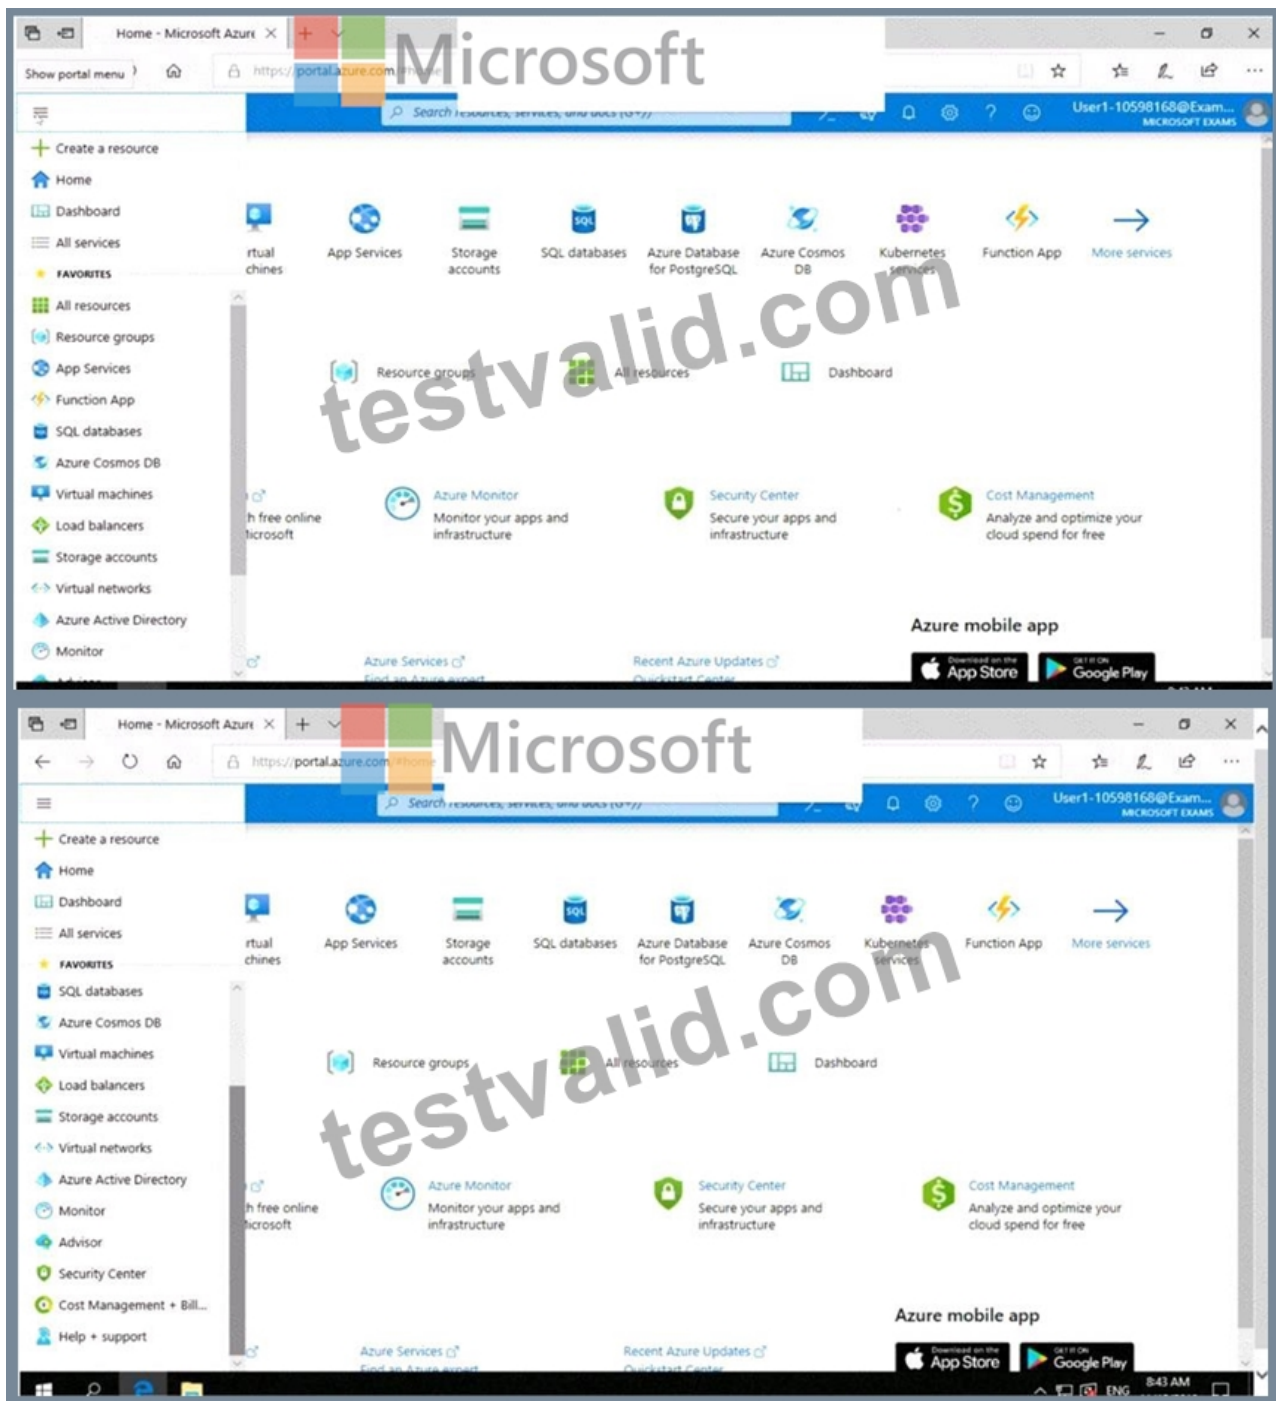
Home - Microsoft Azure ×
Microsoft
Show portal menu
https://portal.azure.com/#home
Search resources, services, and docs (G+/)
User1-10598168@Exam... MICROSOFT EXAMS

Create a resource
Home
Dashboard
All services
FAVORITES
All resources
Resource groups
App Services
Function App
SQL databases
Azure Cosmos DB
Virtual machines
Load balancers
Storage accounts
Virtual networks
Azure Active Directory
Monitor

rtual chines
App Services
Storage accounts
SQL databases
Azure Database for PostgreSQL
Azure Cosmos DB
Kubernetes services
Function App
More services

testvalid.com

Resource groups
All resources
Dashboard

h free online icrosoft
Azure Monitor
Monitor your apps and infrastructure
Security Center
Secure your apps and infrastructure
Cost Management
Analyze and optimize your cloud spend for free

Azure mobile app
App Store
Google Play

Azure Services
Find an Azure expert
Recent Azure Updates
Quickstart Center

Home - Microsoft Azure ×
Microsoft
https://portal.azure.com/#home
Search resources, services, and docs (G+/)
User1-10598168@Exam... MICROSOFT EXAMS

Create a resource
Home
Dashboard
All services
FAVORITES
SQL databases
Azure Cosmos DB
Virtual machines
Load balancers
Storage accounts
Virtual networks
Azure Active Directory
Monitor
Advisor
Security Center
Cost Management + Bill...
Help + support

rtual chines
App Services
Storage accounts
SQL databases
Azure Database for PostgreSQL
Azure Cosmos DB
Kubernetes services
Function App
More services

testvalid.com

Resource groups
All resources
Dashboard

h free online icrosoft
Azure Monitor
Monitor your apps and infrastructure
Security Center
Secure your apps and infrastructure
Cost Management
Analyze and optimize your cloud spend for free

Azure mobile app
App Store
Google Play

Azure Services
Find an Azure expert
Recent Azure Updates
Quickstart Center

ENG 8:43 AM